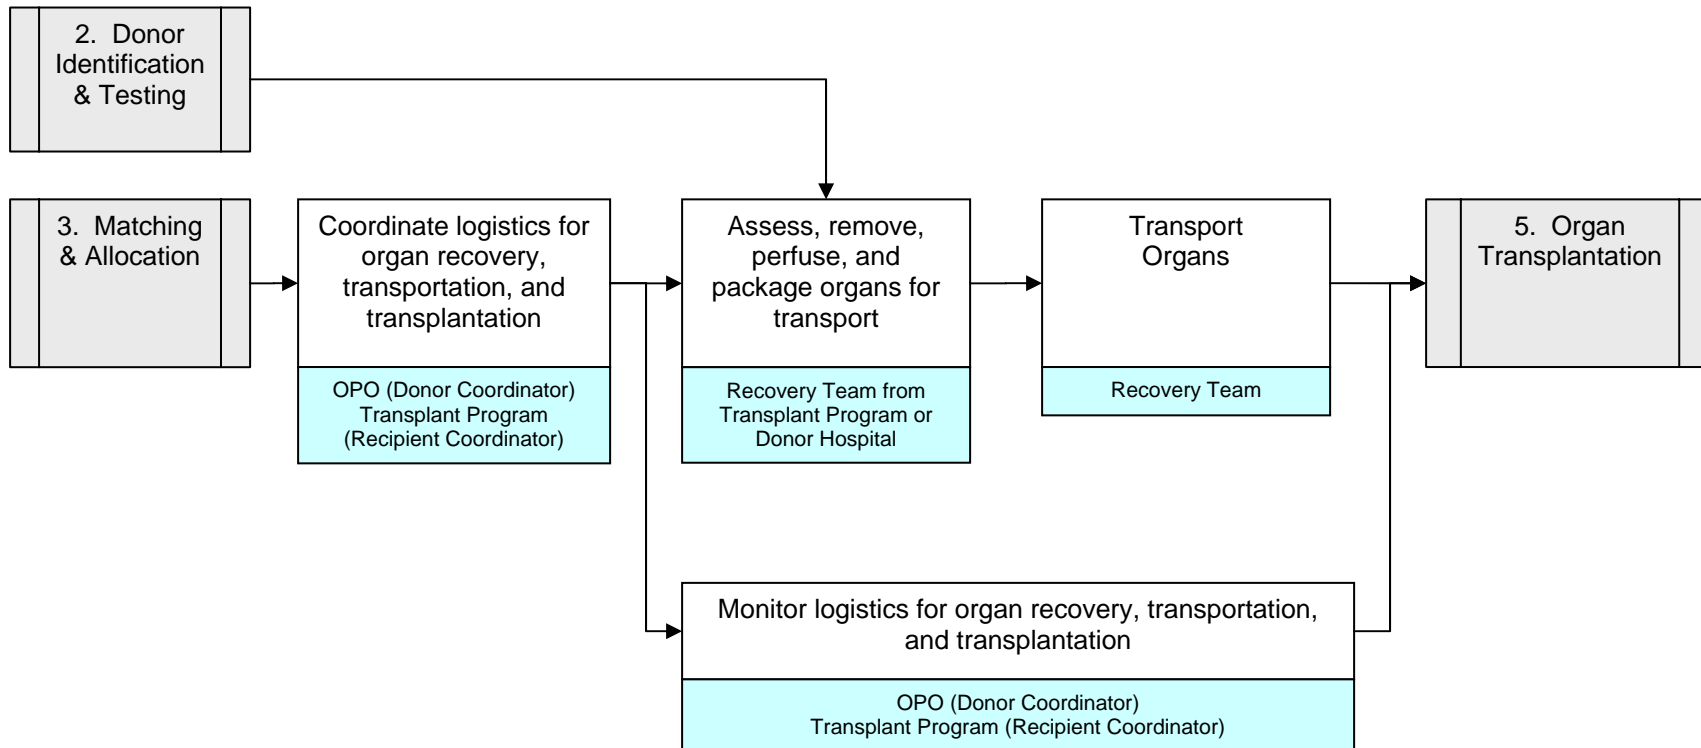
2. Donor Identification & Testing

3. Matching & Allocation

Coordinate logistics for organ recovery, transportation, and transplantation

OPO (Donor Coordinator) Transplant Program (Recipient Coordinator)

Assess, remove, perfuse, and package organs for transport

Recovery Team from Transplant Program or Donor Hospital

Transport Organs

Recovery Team

5. Organ Transplantation

Monitor logistics for organ recovery, transportation, and transplantation

OPO (Donor Coordinator) Transplant Program (Recipient Coordinator)